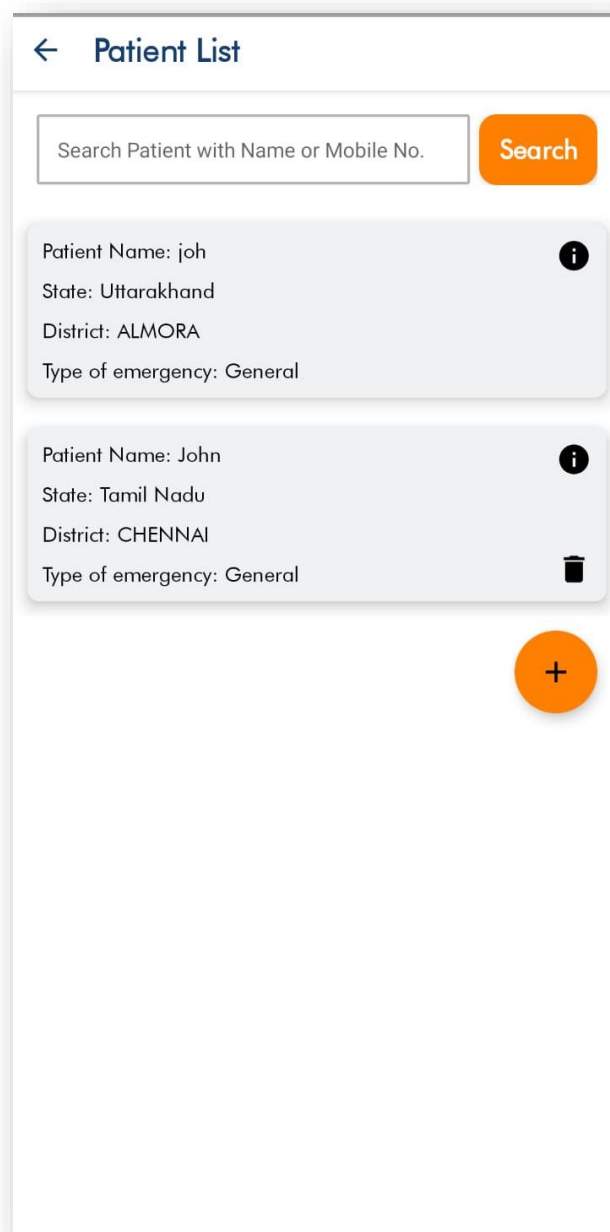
Patient List

Search Patient with Name or Mobile No.

Search

Patient Name: joh
State: Uttarakhand
District: ALMORA
Type of emergency: General

Patient Name: John
State: Tamil Nadu
District: CHENNAI
Type of emergency: General

+